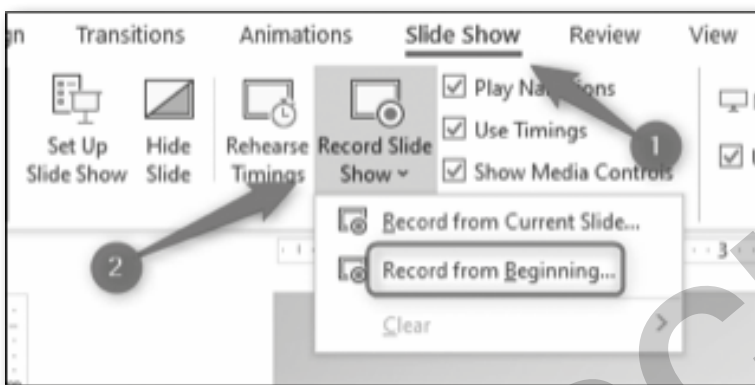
Transitions Animations Slide Show Review View

Set Up Slide Show
Hide Slide
Rehearse Timings
Record Slide Show

Play Na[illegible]ions
Use Timings
Show Media Controls

1

2

Record from Current Slide...
Record from Beginning...
Clear